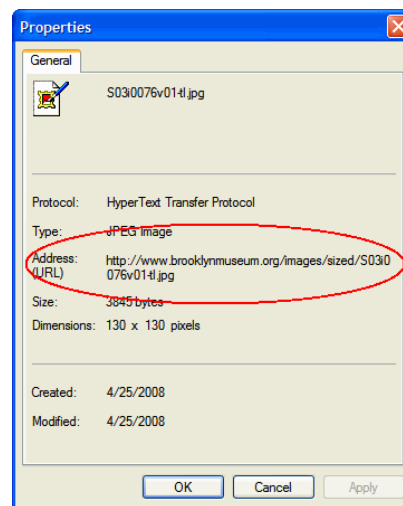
Properties

General

S03i0076v01-tl.jpg

Protocol: HyperText Transfer Protocol

Type: JPEG Image

Address: (URL) http://www.brooklynmuseum.org/images/sized/S03i0076v01-tl.jpg

Size: 3845 bytes

Dimensions: 130 x 130 pixels

Created: 4/25/2008

Modified: 4/25/2008

OK Cancel Apply